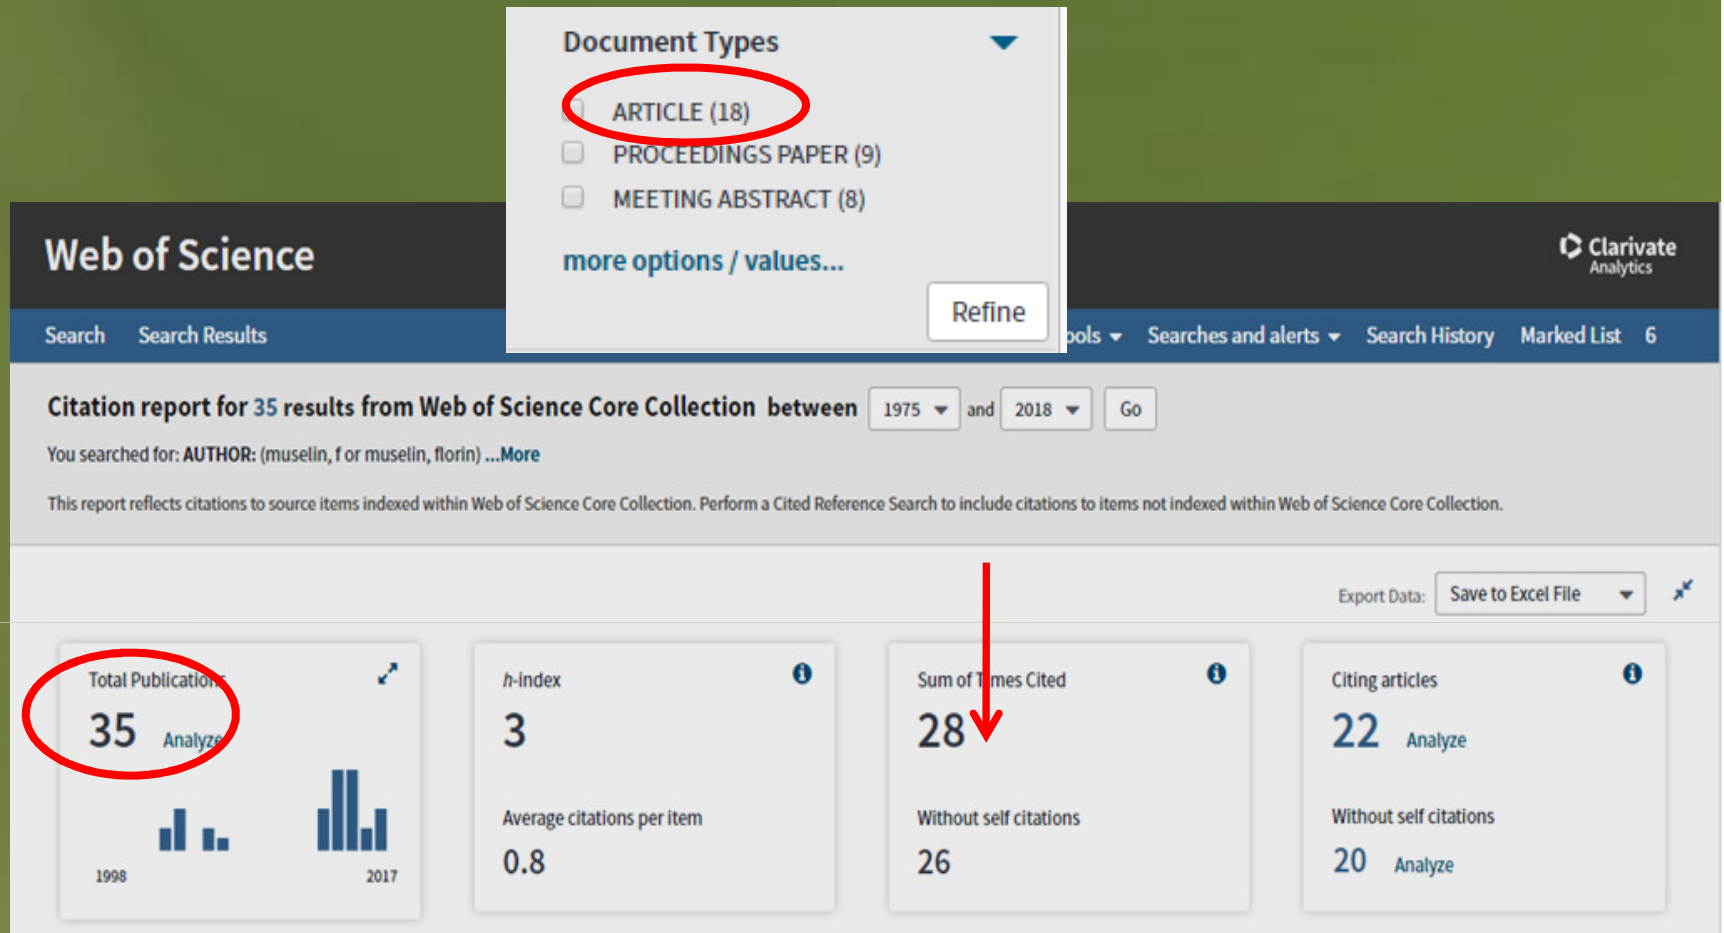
Document Types

ARTICLE (18)
PROCEEDINGS PAPER (9)
MEETING ABSTRACT (8)

more options / values...

Refine

Web of Science

Clarivate Analytics

Search Search Results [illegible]ols Searches and alerts Search History Marked List 6

Citation report for 35 results from Web of Science Core Collection between 1975 and 2018 Go

You searched for: AUTHOR: (muselin, f or muselin, florin) ...More

This report reflects citations to source items indexed within Web of Science Core Collection. Perform a Cited Reference Search to include citations to items not indexed within Web of Science Core Collection.

Export Data: Save to Excel File

Total Publications
35 Analyze
1998 2017

h-index
3

Average citations per item
0.8

Sum of Times Cited
28

Without self citations
26

Citing articles
22 Analyze

Without self citations
20 Analyze